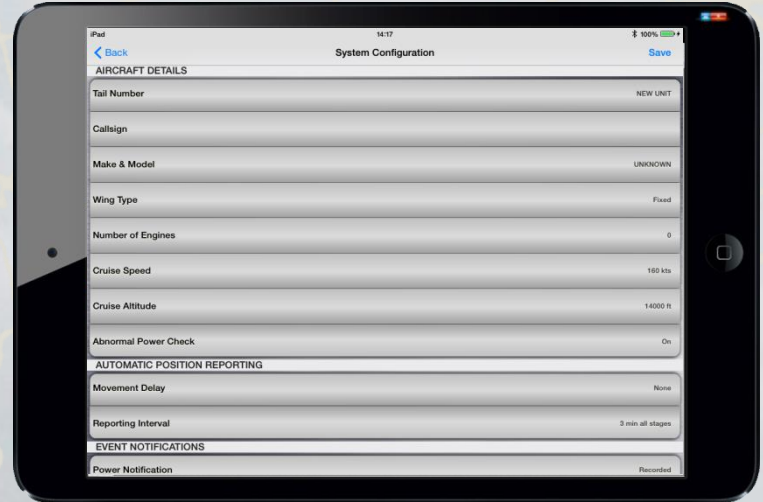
iPad
14:17
100%

Back
System Configuration
Save

AIRCRAFT DETAILS

Tail Number
NEW UNIT

Callsign

Make & Model
UNKNOWN

Wing Type
Fixed

Number of Engines
0

Cruise Speed
160 kts

Cruise Altitude
14000 ft

Abnormal Power Check
On

AUTOMATIC POSITION REPORTING

Movement Delay
None

Reporting Interval
3 min all stages

EVENT NOTIFICATIONS

Power Notification
Recorded